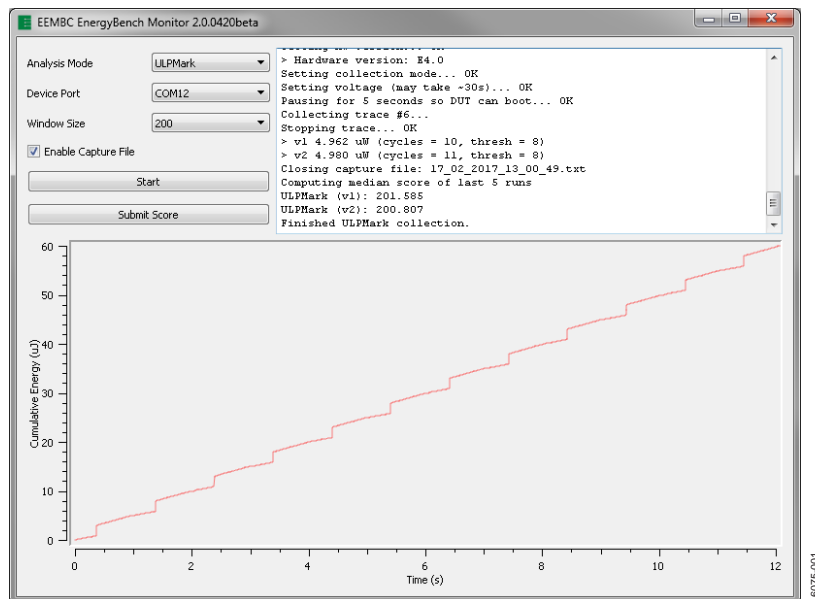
EEMBC EnergyBench Monitor 2.0.0420beta

Analysis Mode ULPMark
Device Port COM12
Window Size 200
Enable Capture File
Start
Submit Score

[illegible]
> Hardware version: E4.0
Setting collection mode... OK
Setting voltage (may take ~30s)... OK
Pausing for 5 seconds so DUT can boot... OK
Collecting trace #6...
Stopping trace... OK
> v1 4.962 uW (cycles = 10, thresh = 8)
> v2 4.980 uW (cycles = 11, thresh = 8)
Closing capture file: 17_02_2017_13_00_49.txt
Computing median score of last 5 runs
ULPMark (v1): 201.585
ULPMark (v2): 200.807
Finished ULPMark collection.

Cumulative Energy (uJ)
60
50
40
30
20
10
0
0
2
4
6
8
10
12
Time (s)

15075-001